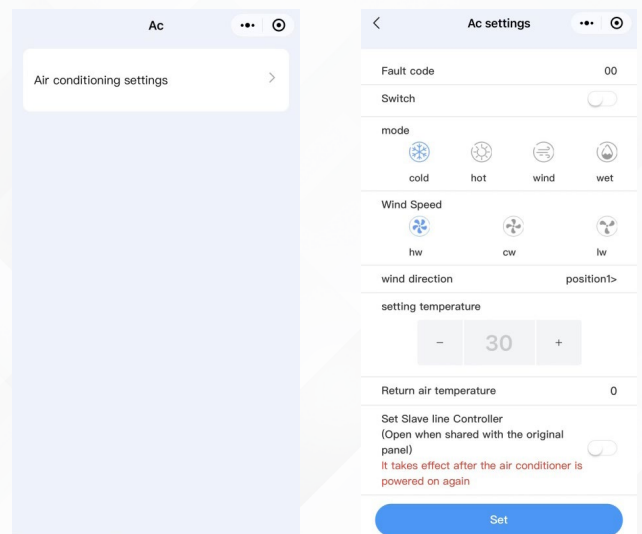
Ac

Air conditioning settings >

<

Ac settings

Fault code 00

Switch

mode

cold hot wind wet

Wind Speed

hw cw lw

wind direction position1>

setting temperature

– 30 +

Return air temperature 0

Set Slave line Controller (Open when shared with the original panel)
It takes effect after the air conditioner is powered on again

Set